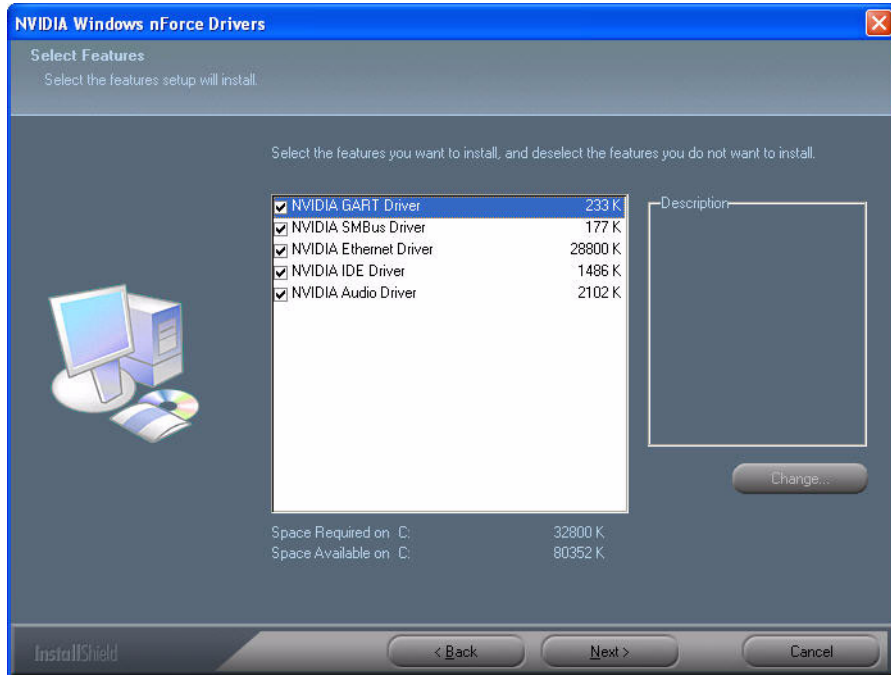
NVIDIA Windows nForce Drivers

Select Features
Select the features setup will install.

Select the features you want to install, and deselect the features you do not want to install.

| | |
|---|---|
| NVIDIA GART Driver | 233 K |
| NVIDIA SMBus Driver | 177 K |
| NVIDIA Ethernet Driver | 28800 K |
| NVIDIA IDE Driver | 1486 K |
| NVIDIA Audio Driver | 2102 K |

Description

Change...

Space Required on C: 32800 K
Space Available on C: 80352 K

InstallShield

< Back
Next >
Cancel